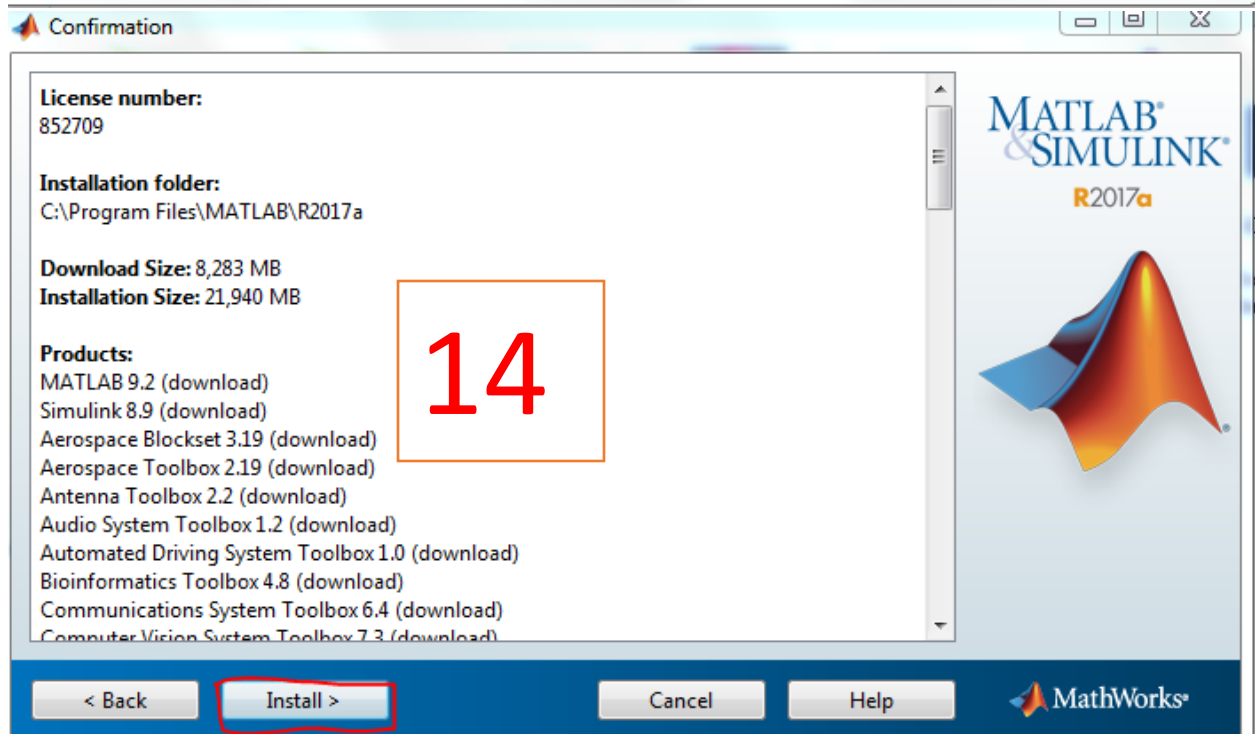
Confirmation

License number:
852709

Installation folder:
C:\Program Files\MATLAB\R2017a

Download Size: 8,283 MB
Installation Size: 21,940 MB

Products:
MATLAB 9.2 (download)
Simulink 8.9 (download)
Aerospace Blockset 3.19 (download)
Aerospace Toolbox 2.19 (download)
Antenna Toolbox 2.2 (download)
Audio System Toolbox 1.2 (download)
Automated Driving System Toolbox 1.0 (download)
Bioinformatics Toolbox 4.8 (download)
Communications System Toolbox 6.4 (download)
Computer Vision System Toolbox 7.3 (download)

14

MATLAB® & SIMULINK® R2017a

< Back Install > Cancel Help

MathWorks®